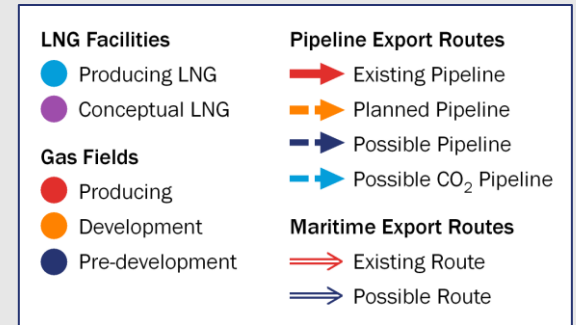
LNG Facilities
Producing LNG
Conceptual LNG

Gas Fields
Producing
Development
Pre-development

Pipeline Export Routes
Existing Pipeline
Planned Pipeline
Possible Pipeline
Possible $CO_2$ Pipeline

Maritime Export Routes
Existing Route
Possible Route